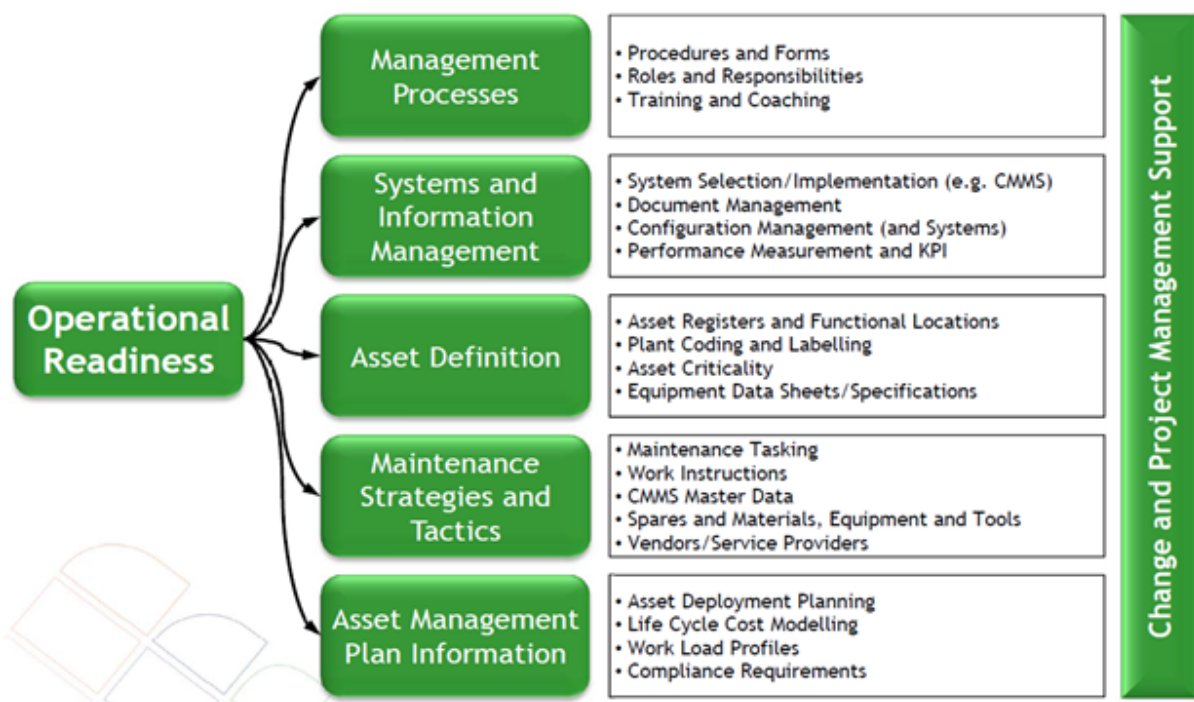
Operational Readiness

Management Processes

• Procedures and Forms
• Roles and Responsibilities
• Training and Coaching

Systems and Information Management

• System Selection/Implementation (e.g. CMMS)
• Document Management
• Configuration Management (and Systems)
• Performance Measurement and KPI

Asset Definition

• Asset Registers and Functional Locations
• Plant Coding and Labelling
• Asset Criticality
• Equipment Data Sheets/Specifications

Maintenance Strategies and Tactics

• Maintenance Tasking
• Work Instructions
• CMMS Master Data
• Spares and Materials, Equipment and Tools
• Vendors/Service Providers

Asset Management Plan Information

• Asset Deployment Planning
• Life Cycle Cost Modelling
• Work Load Profiles
• Compliance Requirements

Change and Project Management Support